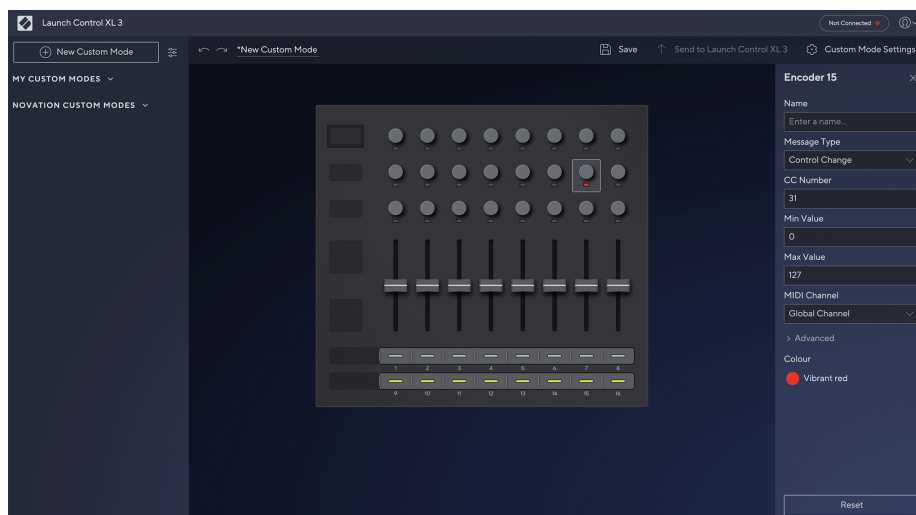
Launch Control XL 3

Not Connected

New Custom Mode

*New Custom Mode

Save

Send to Launch Control XL 3

Custom Mode Settings

MY CUSTOM MODES

NOVATION CUSTOM MODES

1 2 3 4 5 6 7 8

9 10 11 12 13 14 15 16

Encoder 15

Name

Enter a name...

Message Type

Control Change

CC Number

31

Min Value

0

Max Value

127

MIDI Channel

Global Channel

> Advanced

Colour

Vibrant red

Reset